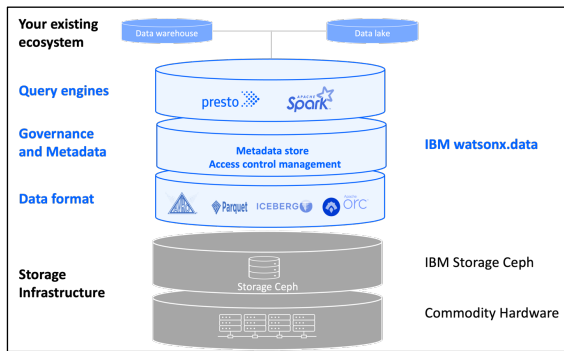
Your existing ecosystem

Data warehouse

Data lake

Query engines

presto

APACHE Spark

Governance and Metadata

Metadata store
Access control management

IBM watsonx.data

Data format

Parquet

ICEBERG

orc

Storage Infrastructure

Storage Ceph

IBM Storage Ceph

Commodity Hardware